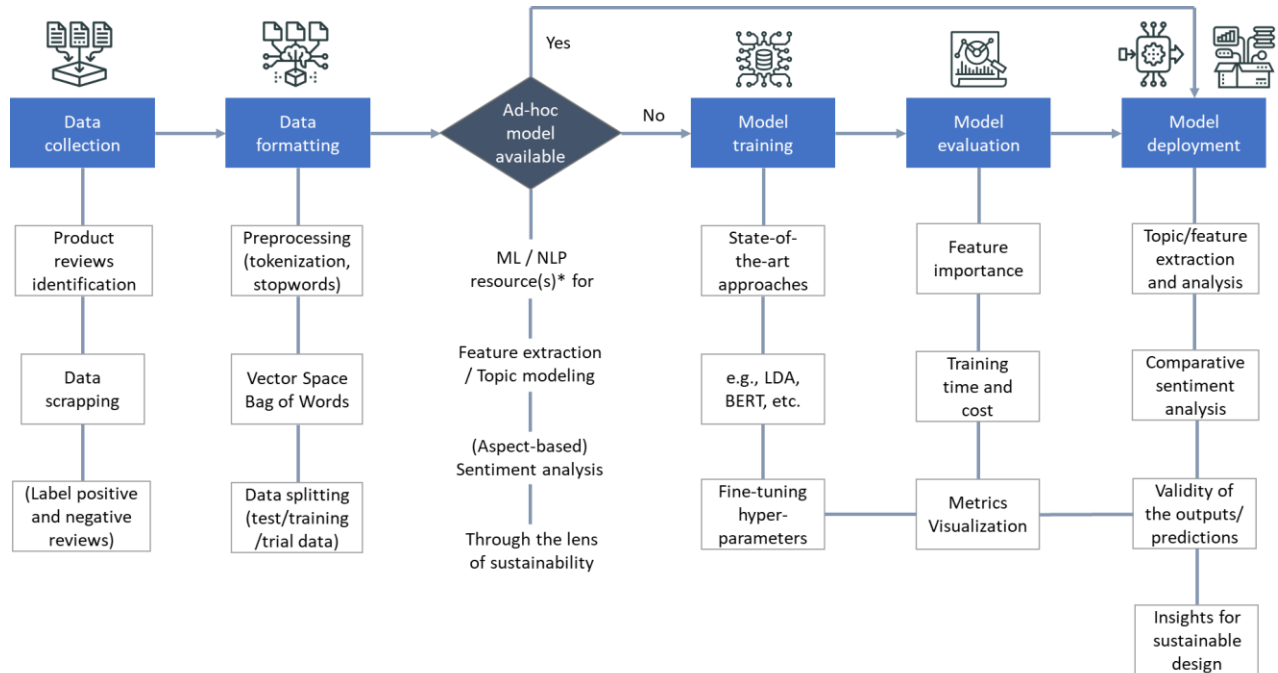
Data collection

Product reviews identification

Data scrapping

(Label positive and negative reviews)

Data formatting

Preprocessing (tokenization, stopwords)

Vector Space Bag of Words

Data splitting (test/training /trial data)

Yes

Ad-hoc model available

No

ML / NLP resource(s)* for

Feature extraction / Topic modeling

(Aspect-based) Sentiment analysis

Through the lens of sustainability

Model training

State-of-the-art approaches

e.g., LDA, BERT, etc.

Fine-tuning hyper-parameters

Model evaluation

Feature importance

Training time and cost

Metrics Visualization

Model deployment

Topic/feature extraction and analysis

Comparative sentiment analysis

Validity of the outputs/ predictions

Insights for sustainable design